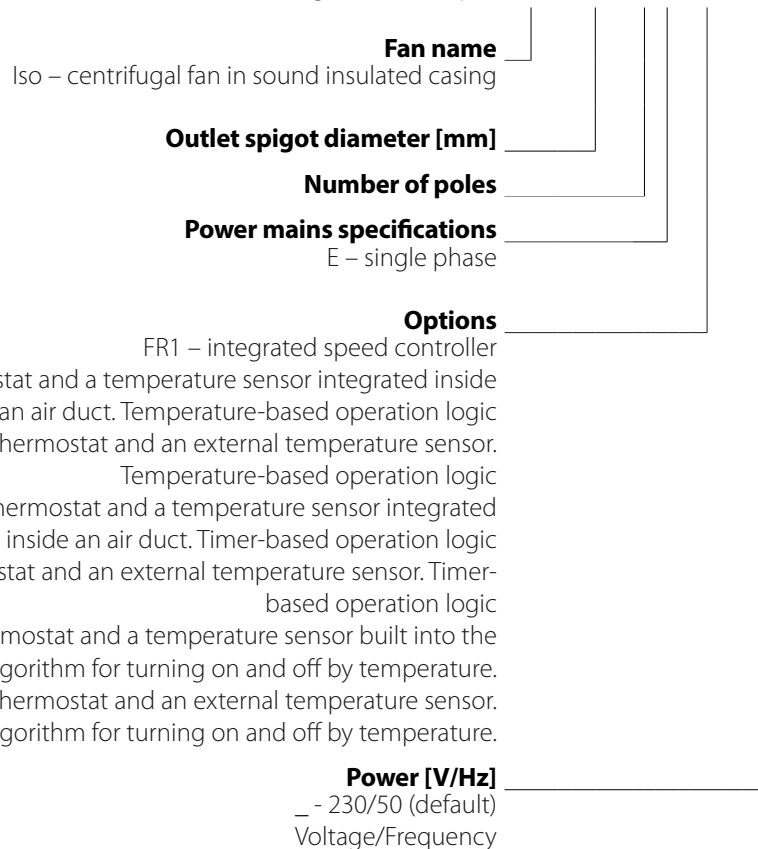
**Fan name**
Iso – centrifugal fan in sound insulated casing

**Outlet spigot diameter [mm]**

**Number of poles**

**Power mains specifications**
E – single phase

**Options**
FR1 – integrated speed controller
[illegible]stat and a temperature sensor integrated inside an air duct. Temperature-based operation logic
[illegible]hermostat and an external temperature sensor. Temperature-based operation logic
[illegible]hermostat and a temperature sensor integrated inside an air duct. Timer-based operation logic
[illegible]stat and an external temperature sensor. Timer-based operation logic
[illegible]mostat and a temperature sensor built into the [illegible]gorithm for turning on and off by temperature.
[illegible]hermostat and an external temperature sensor. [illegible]gorithm for turning on and off by temperature.

**Power [V/Hz]**
_ - 230/50 (default)
Voltage/Frequency